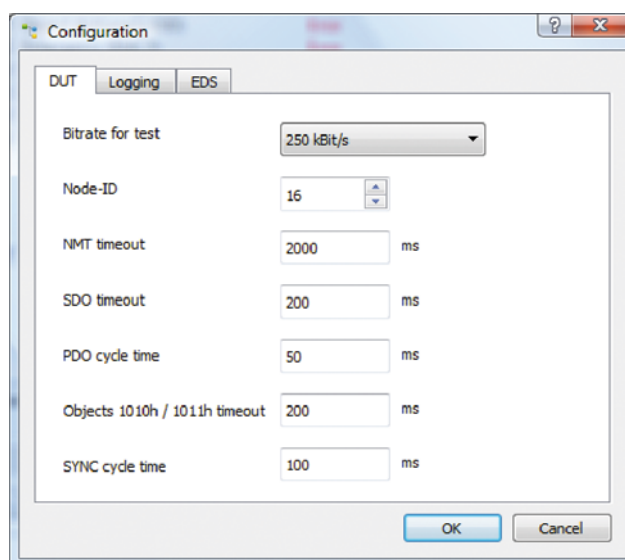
Configuration

?

DUT | Logging | EDS

Bitrate for test 250 kBit/s

Node-ID 16

NMT timeout 2000 ms

SDO timeout 200 ms

PDO cycle time 50 ms

Objects 1010h / 1011h timeout 200 ms

SYNC cycle time 100 ms

OK Cancel